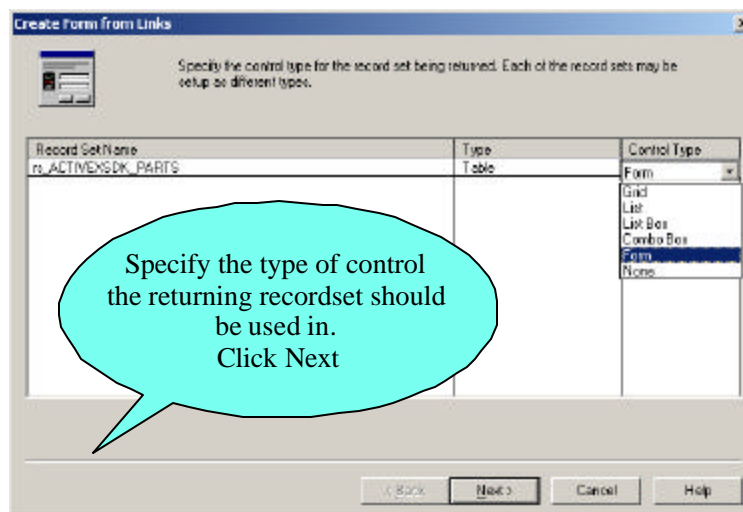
Create Form from Links

Specify the control type for the record set being returned. Each of the record sets may be setup as different types.

| Record Set Name | Type | Control Type |
|---|---|---|
| rs_ACTIVEXSDK_PARTS | Table | Form |

Grid
List
List Box
Combo Box
Form
None

Specify the type of control the returning recordset should be used in.
Click Next

< Back
Next >
Cancel
Help